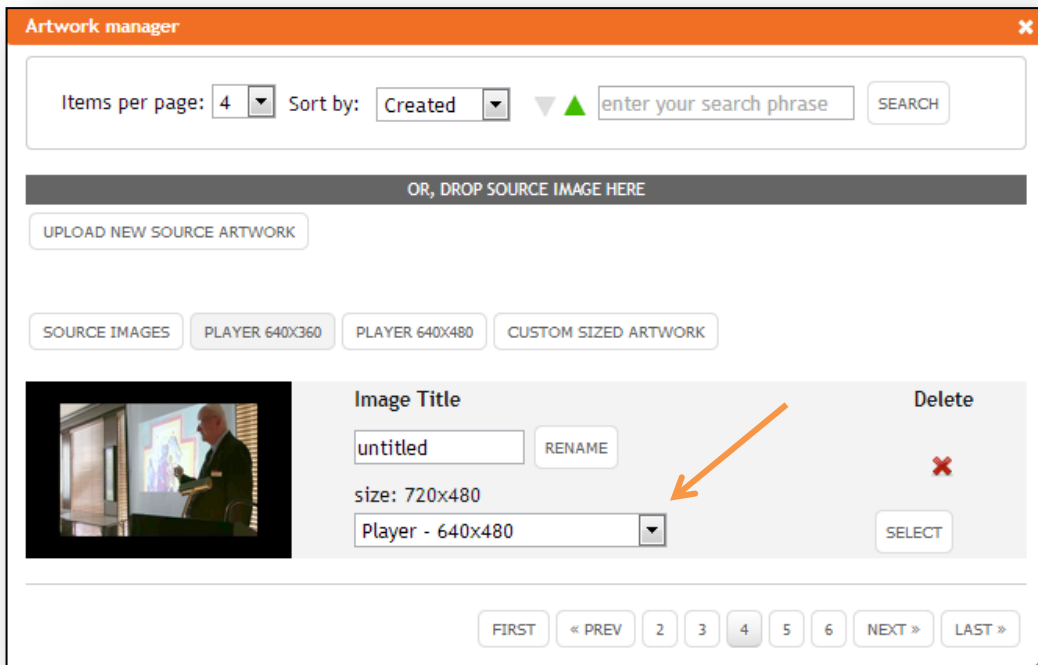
Artwork manager

Items per page: 4 Sort by: Created enter your search phrase SEARCH

OR, DROP SOURCE IMAGE HERE

UPLOAD NEW SOURCE ARTWORK

SOURCE IMAGES PLAYER 640X360 PLAYER 640X480 CUSTOM SIZED ARTWORK

Image Title

untitled RENAME

size: 720x480

Player - 640x480

Delete

SELECT

FIRST « PREV 2 3 4 5 6 NEXT » LAST »